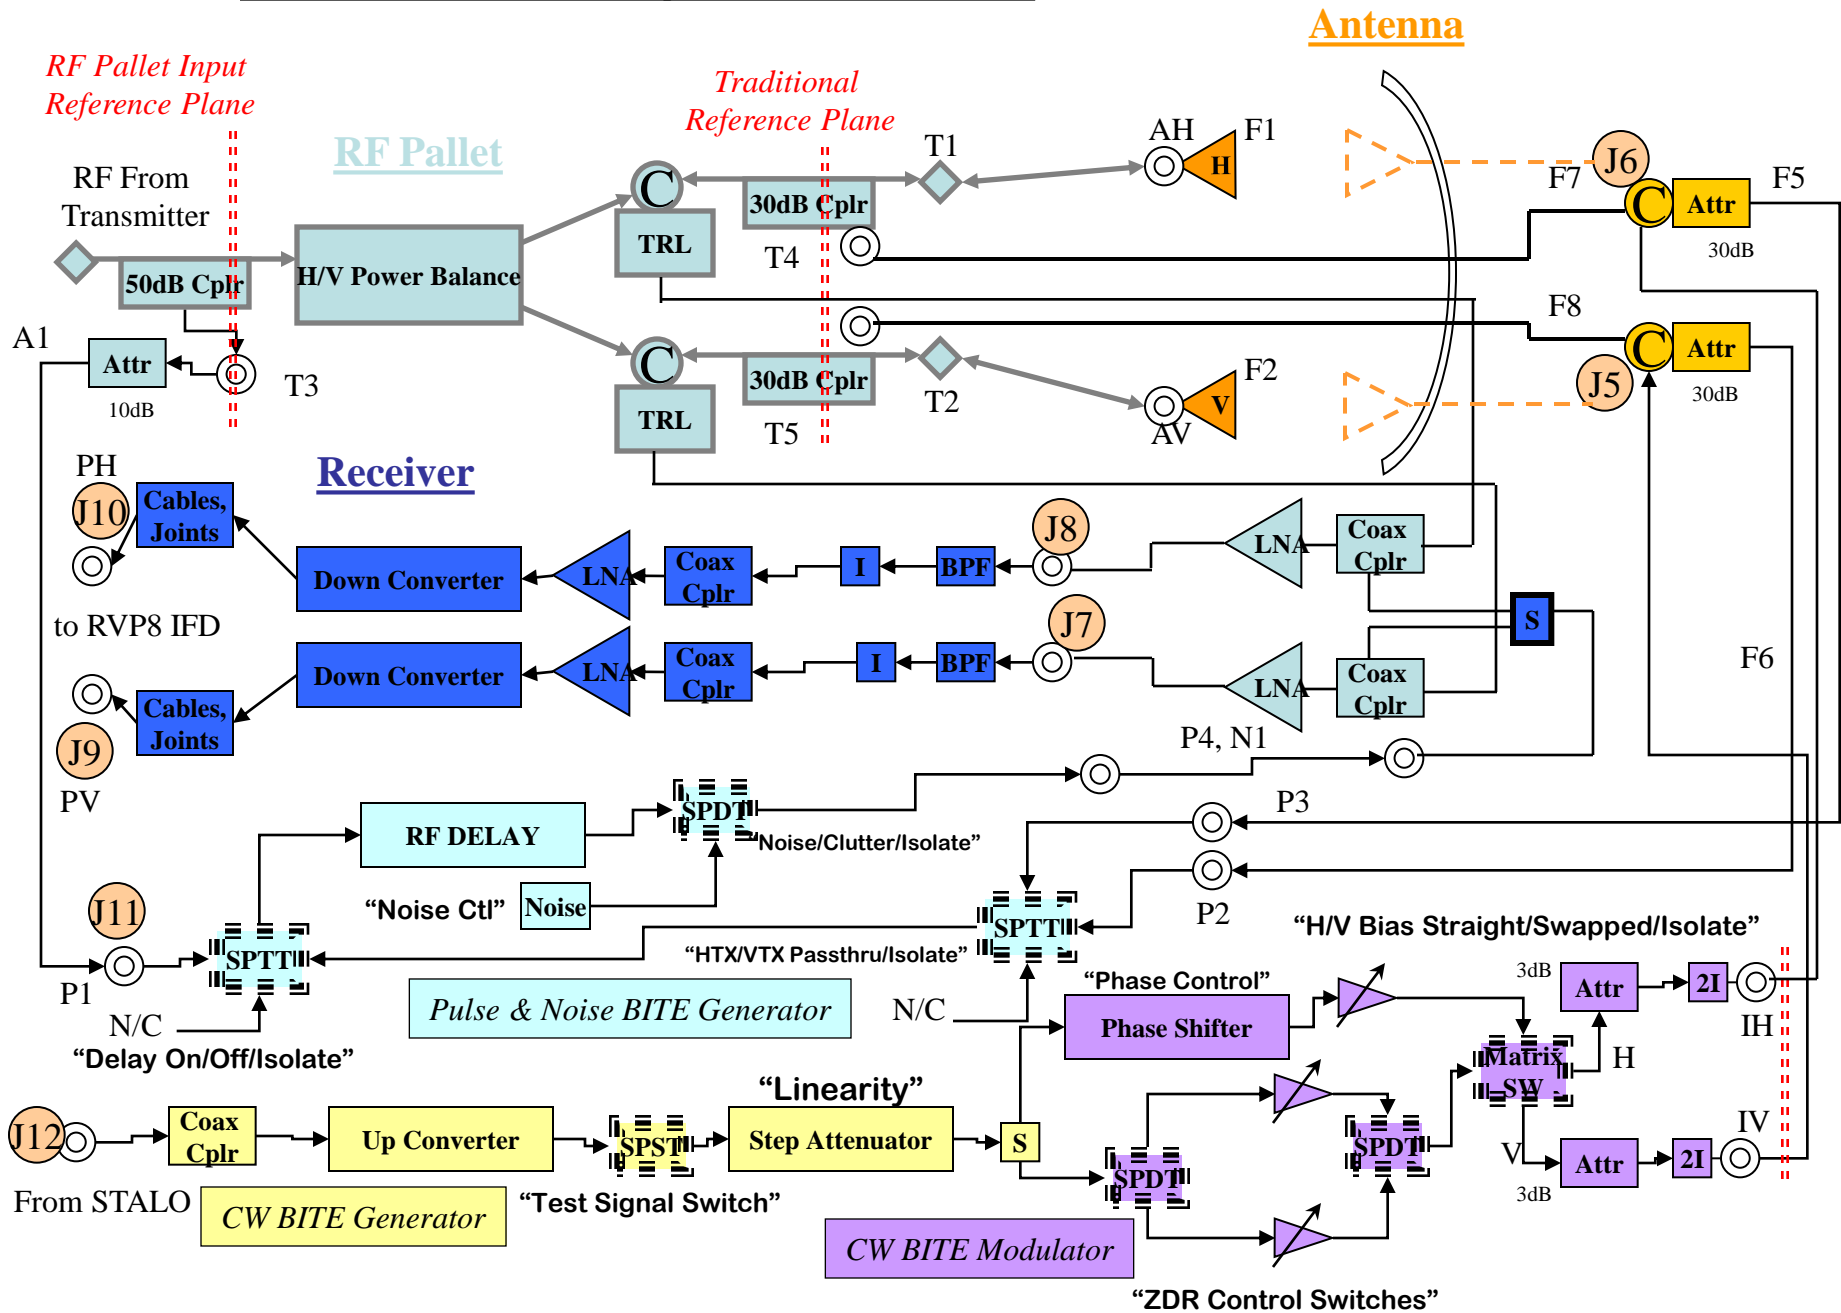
Antenna

RF Pallet Input Reference Plane

Traditional Reference Plane

RF Pallet

RF From Transmitter

AH
F1
H
T1
C
30dB Cplr
TRL
T4
J6
F7
C
Attr
F5
30dB

50dB Cplr
H/V Power Balance

A1
Attr
10dB
T3

F8
C
Attr
J5
30dB

C
30dB Cplr
TRL
T5
T2
F2
V
AV

PH
J10
Cables, Joints
Receiver

Down Converter
LNA
Coax Cplr
I
BPF
J8
LNA
Coax Cplr

to RVP8 IFD

S

J7
Down Converter
LNA
Coax Cplr
I
BPF
LNA
Coax Cplr
F6

Cables, Joints
J9
PV

P4, N1

RF DELAY
SPDT
"Noise/Clutter/Isolate"
P3

J11
"Noise Ctl"
Noise
P2
SPTT
"HTX/VTX Passthru/Isolate"
"H/V Bias Straight/Swapped/Isolate"
SPTT
P1
Pulse & Noise BITE Generator
"Phase Control"
3dB
Attr
2I
N/C
N/C
Phase Shifter
IH
"Delay On/Off/Isolate"
Matrix SW
H

"Linearity"
J12
Coax Cplr
Up Converter
SPST
Step Attenuator
S
SPDT
SPDT
V
Attr
2I
IV
3dB
From STALO
CW BITE Generator
"Test Signal Switch"
CW BITE Modulator
"ZDR Control Switches"